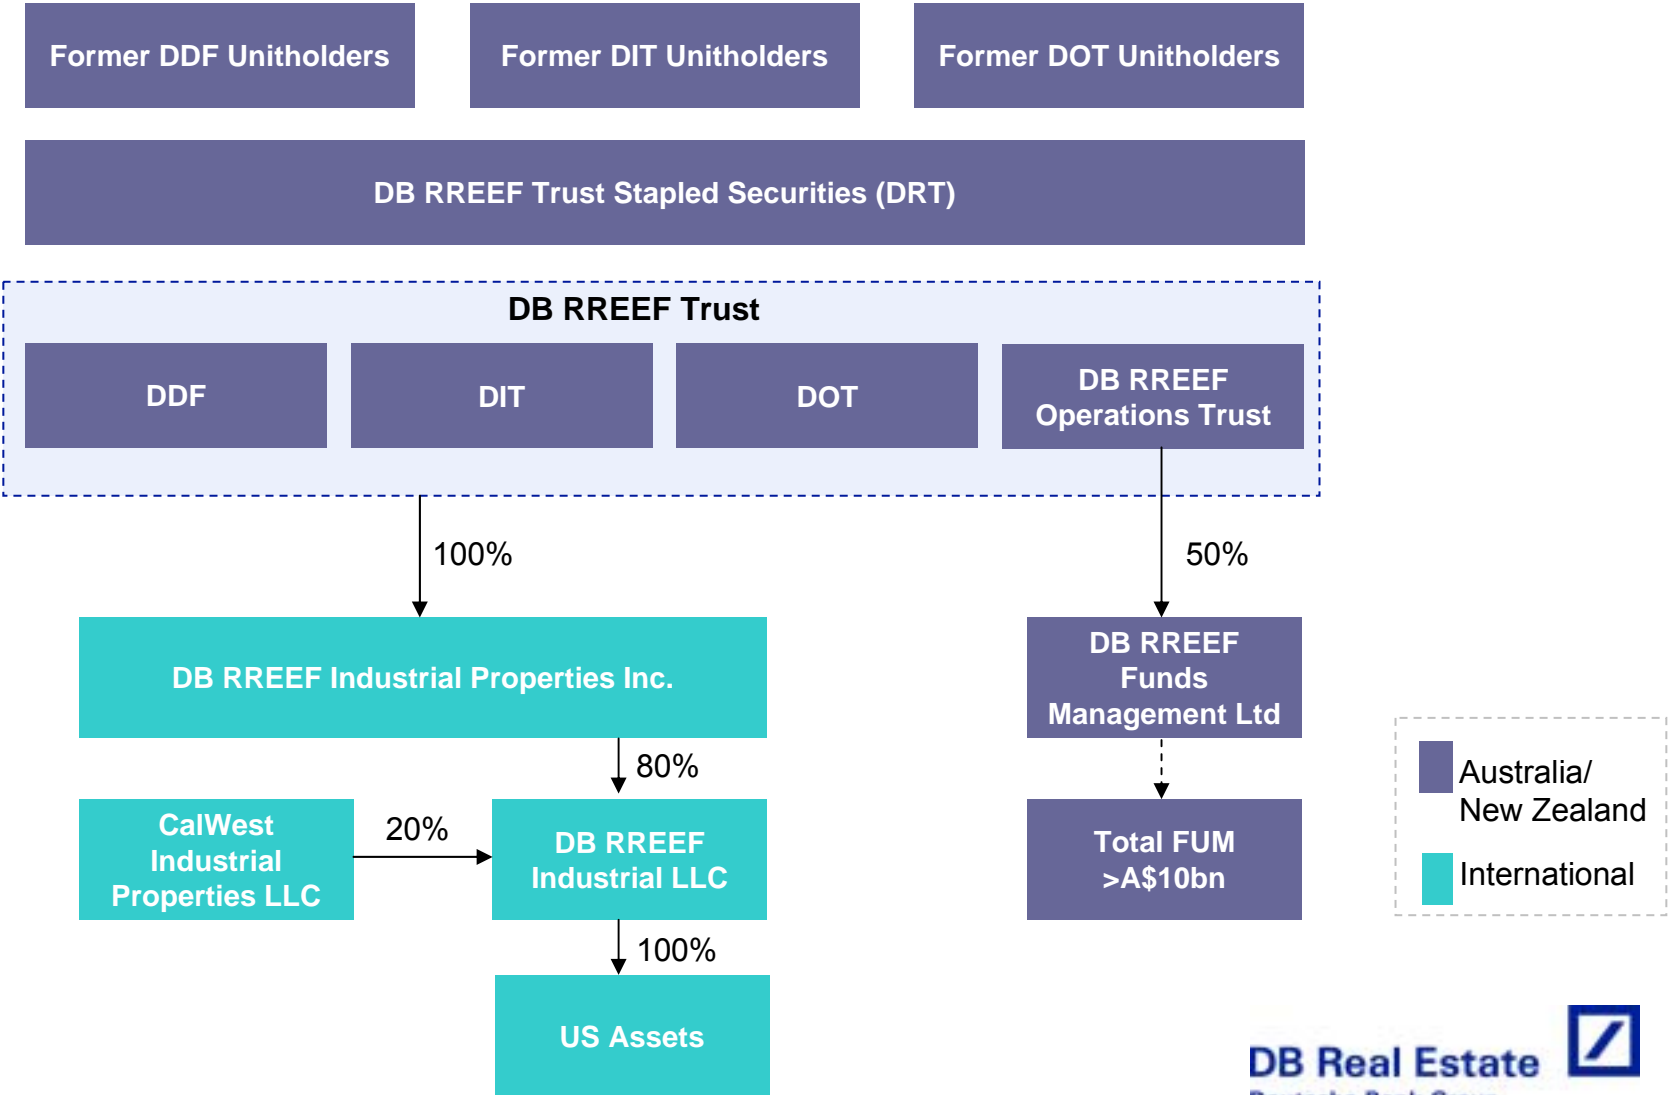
Former DDF Unitholders

Former DIT Unitholders

Former DOT Unitholders

DB RREEF Trust Stapled Securities (DRT)

DB RREEF Trust

DDF

DIT

DOT

DB RREEF Operations Trust

100%

50%

DB RREEF Industrial Properties Inc.

DB RREEF Funds Management Ltd

80%

CalWest Industrial Properties LLC

20%

DB RREEF Industrial LLC

Total FUM >A$10bn

Australia/ New Zealand

International

100%

US Assets

DB Real Estate

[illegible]